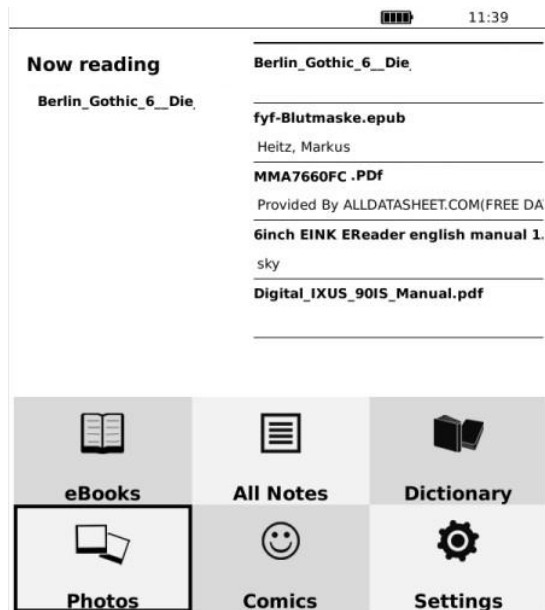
11:39

Now reading

Berlin_Gothic_6__Die

Berlin_Gothic_6__Die

fyf-Blutmaske.epub

Heitz, Markus

MMA7660FC .PDf

Provided By ALLDATASHEET.COM(FREE DA

6inch EINK EReader english manual 1.

sky

Digital_IXUS_90IS_Manual.pdf

eBooks

All Notes

Dictionary

Photos

Comics

Settings